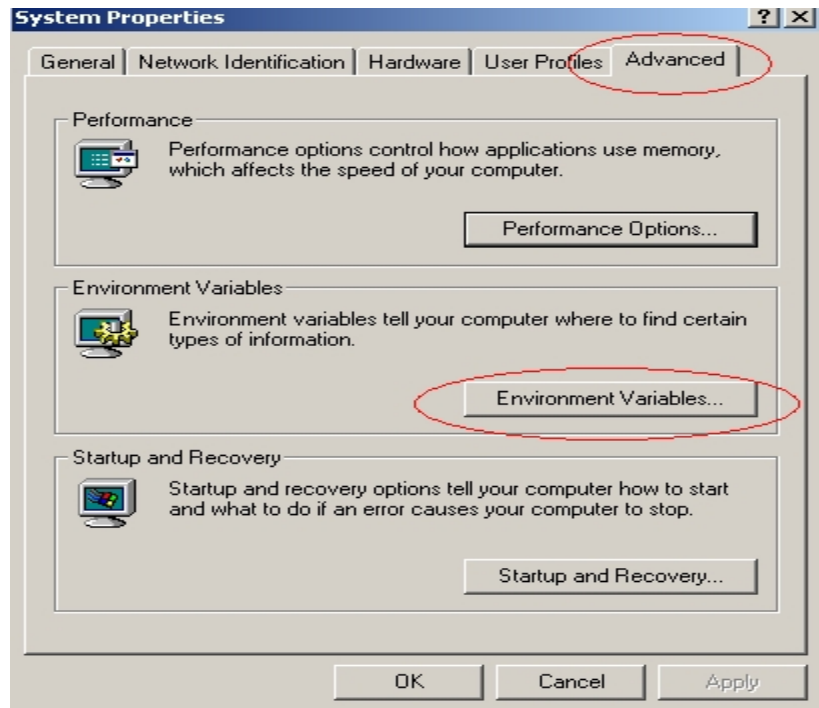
System Properties

? X

General | Network Identification | Hardware | User Profiles | Advanced

Performance

Performance options control how applications use memory, which affects the speed of your computer.

Performance Options...

Environment Variables

Environment variables tell your computer where to find certain types of information.

Environment Variables...

Startup and Recovery

Startup and recovery options tell your computer how to start and what to do if an error causes your computer to stop.

Startup and Recovery...

OK

Cancel

Apply